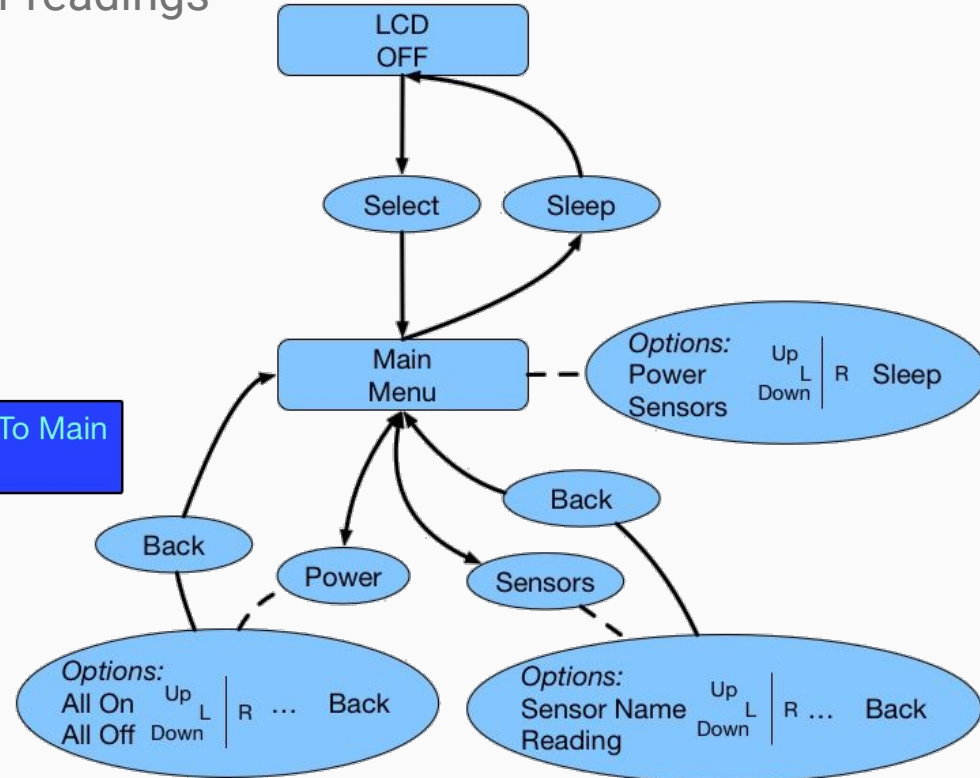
Readings

LCD OFF

Select

Sleep

Main Menu

Options: Power Sensors Up L Down | R Sleep

To Main

Back

Back

Power

Sensors

Options: All On All Off Up L Down | R ... Back

Options: Sensor Name Reading Up L Down | R ... Back